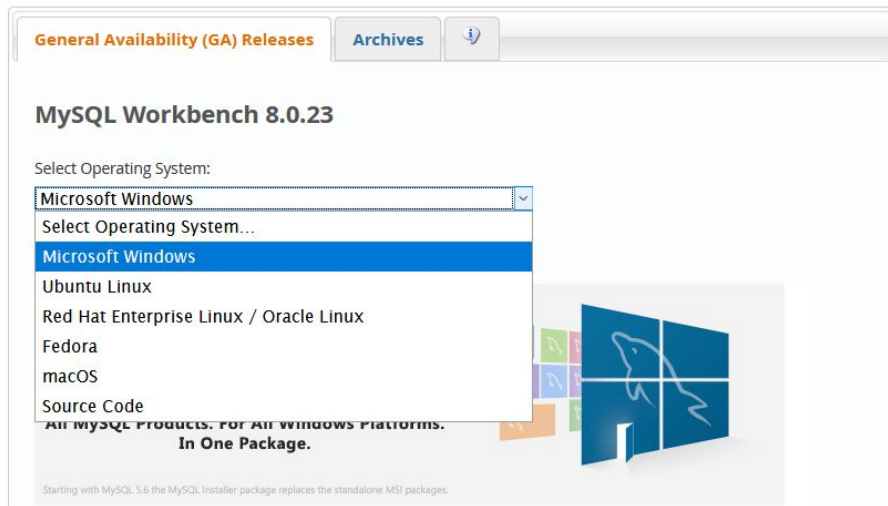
General Availability (GA) Releases Archives

MySQL Workbench 8.0.23

Select Operating System:

Microsoft Windows

Select Operating System...
Microsoft Windows
Ubuntu Linux
Red Hat Enterprise Linux / Oracle Linux
Fedora
macOS
Source Code

All MySQL Products. For All Windows Platforms. In One Package.

Starting with MySQL 5.6 the MySQL Installer package replaces the standalone MSI packages.